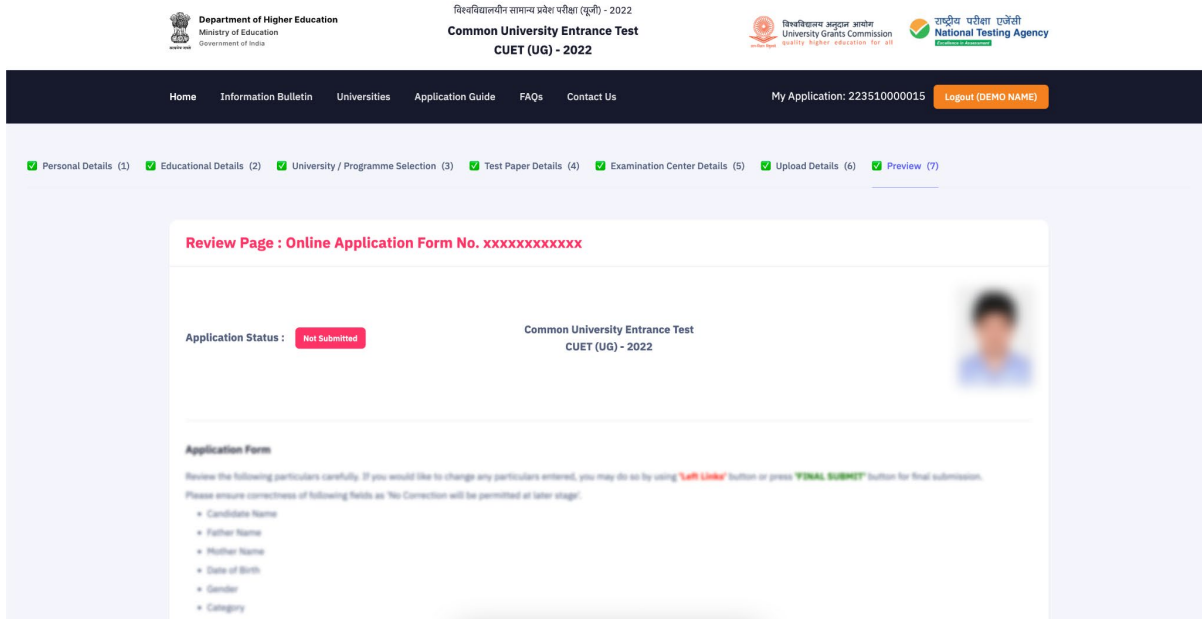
Department of Higher Education
Ministry of Education
Government of India

विश्वविद्यालयीन सामान्य प्रवेश परीक्षा (यूजी) - 2022
Common University Entrance Test
CUET (UG) - 2022

विश्वविद्यालय अनुदान आयोग
University Grants Commission
quality higher education for all

राष्ट्रीय परीक्षा एजेंसी
National Testing Agency
Excellence in Assessment

Home Information Bulletin Universities Application Guide FAQs Contact Us

My Application: 223510000015 Logout (DEMO NAME)

Personal Details (1) Educational Details (2) University / Programme Selection (3) Test Paper Details (4) Examination Center Details (5) Upload Details (6) Preview (7)

Review Page : Online Application Form No. xxxxxxxxxxx

Application Status : Not Submitted

Common University Entrance Test
CUET (UG) - 2022

Application Form

Review the following particulars carefully. If you would like to change any particulars entered, you may do so by using 'Left Links' button or press 'FINAL SUBMIT' button for final submission.

Please ensure correctness of following fields as 'No Correction will be permitted at later stage'.

• Candidate Name
• Father Name
• Mother Name
• Date of Birth
• Gender
• Category